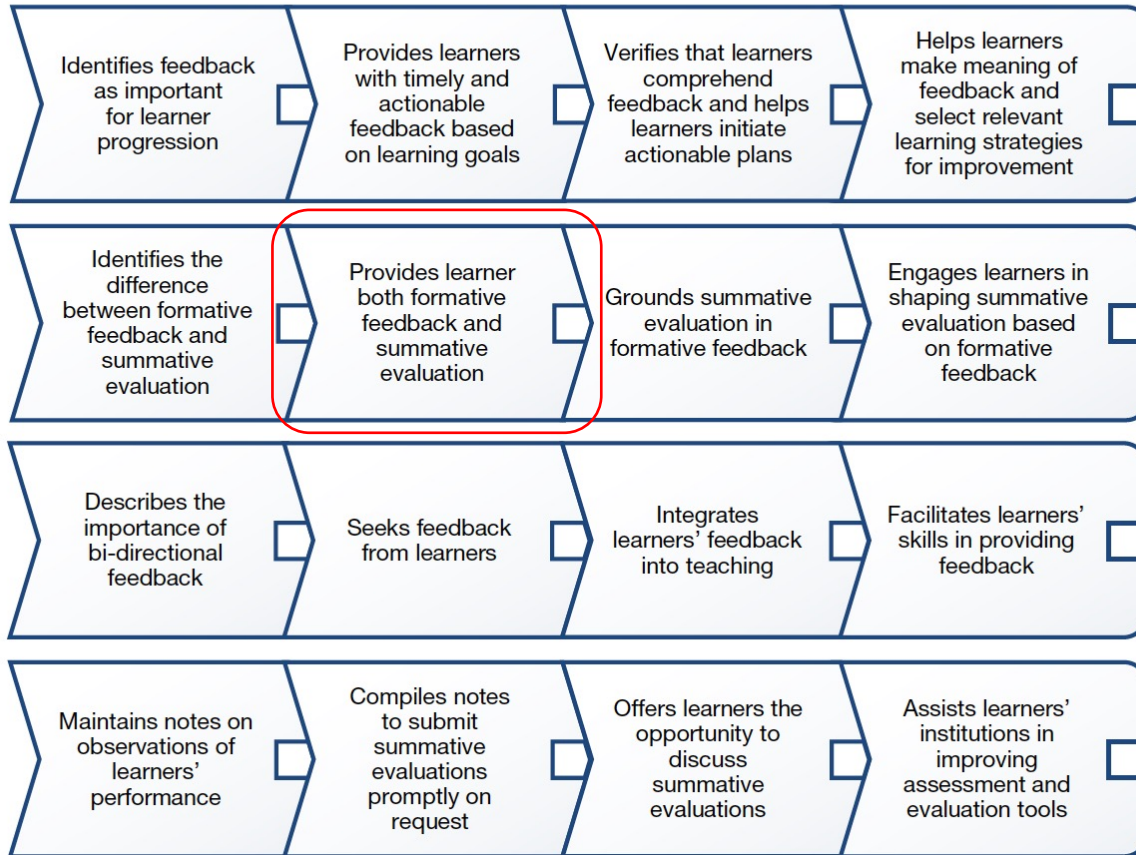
Identifies feedback as important for learner progression

Provides learners with timely and actionable feedback based on learning goals

Verifies that learners comprehend feedback and helps learners initiate actionable plans

Helps learners make meaning of feedback and select relevant learning strategies for improvement

Identifies the difference between formative feedback and summative evaluation

Provides learner both formative feedback and summative evaluation

Grounds summative evaluation in formative feedback

Engages learners in shaping summative evaluation based on formative feedback

Describes the importance of bi-directional feedback

Seeks feedback from learners

Integrates learners' feedback into teaching

Facilitates learners' skills in providing feedback

Maintains notes on observations of learners' performance

Compiles notes to submit summative evaluations promptly on request

Offers learners the opportunity to discuss summative evaluations

Assists learners' institutions in improving assessment and evaluation tools